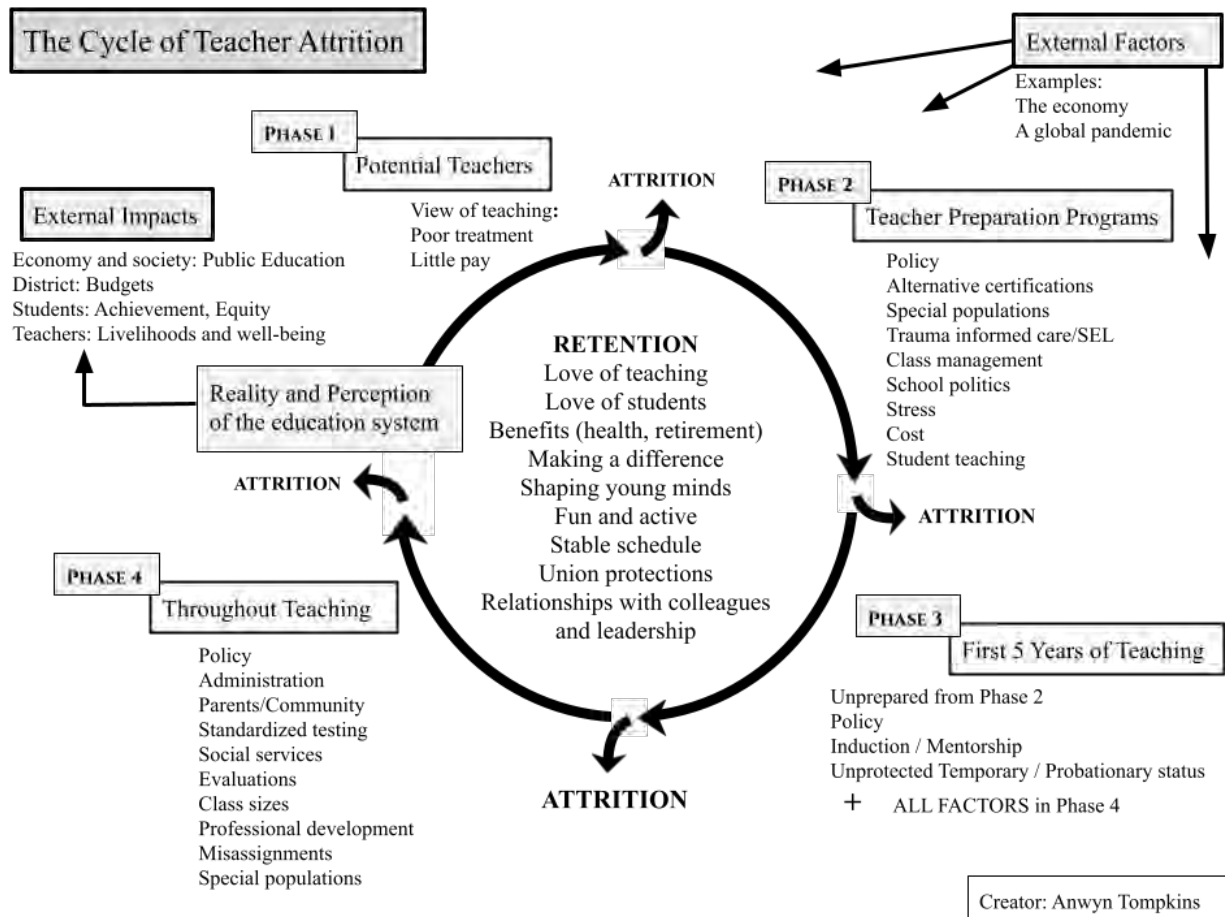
The Cycle of Teacher Attrition

External Factors
Examples:
The economy
A global pandemic

PHASE 1
Potential Teachers
View of teaching:
Poor treatment
Little pay

ATTRITION

PHASE 2
Teacher Preparation Programs
Policy
Alternative certifications
Special populations
Trauma informed care/SEL
Class management
School politics
Stress
Cost
Student teaching

External Impacts
Economy and society: Public Education
District: Budgets
Students: Achievement, Equity
Teachers: Livelihoods and well-being

Reality and Perception of the education system

RETENTION
Love of teaching
Love of students
Benefits (health, retirement)
Making a difference
Shaping young minds
Fun and active
Stable schedule
Union protections
Relationships with colleagues and leadership

ATTRITION

ATTRITION

PHASE 4
Throughout Teaching
Policy
Administration
Parents/Community
Standardized testing
Social services
Evaluations
Class sizes
Professional development
Misassignments
Special populations

ATTRITION

PHASE 3
First 5 Years of Teaching
Unprepared from Phase 2
Policy
Induction / Mentorship
Unprotected Temporary / Probationary status
+ ALL FACTORS in Phase 4

Creator: Anwyn Tompkins